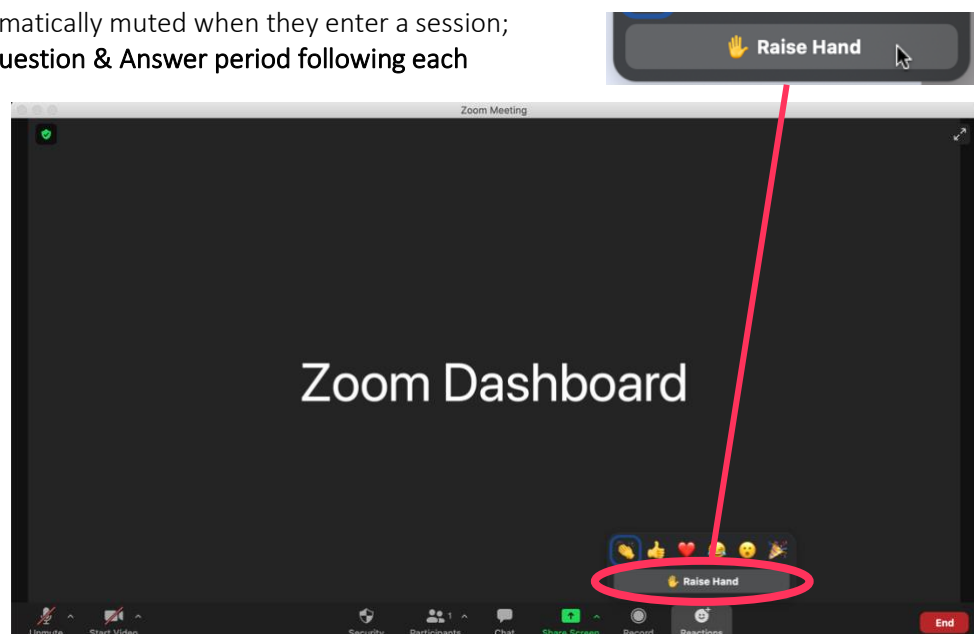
matically muted when they enter a session;
uestion & Answer period following each

Raise Hand

Zoom Meeting

Zoom Dashboard

Raise Hand

Unmute Start Video Security Participants 1 Chat Share Screen Record Reactions End